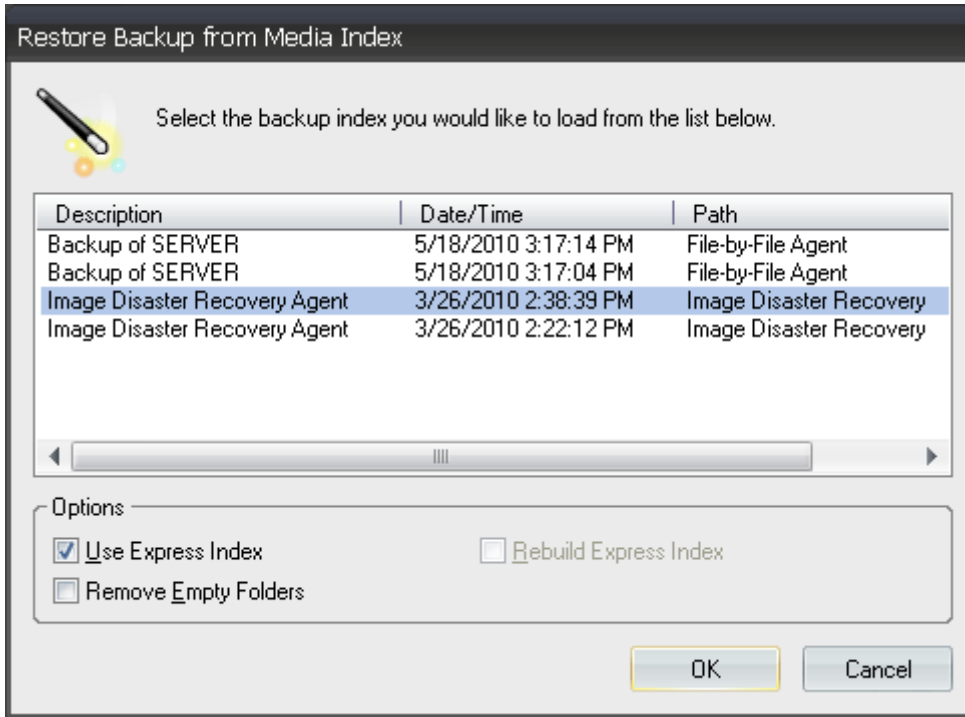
Restore Backup from Media Index

Select the backup index you would like to load from the list below.

| Description | Date/Time | Path |
|---|---|---|
| Backup of SERVER | 5/18/2010 3:17:14 PM | File-by-File Agent |
| Backup of SERVER | 5/18/2010 3:17:04 PM | File-by-File Agent |
| Image Disaster Recovery Agent | 3/26/2010 2:38:39 PM | Image Disaster Recovery |
| Image Disaster Recovery Agent | 3/26/2010 2:22:12 PM | Image Disaster Recovery |

Options

Use Express Index

Rebuild Express Index

Remove Empty Folders

OK

Cancel